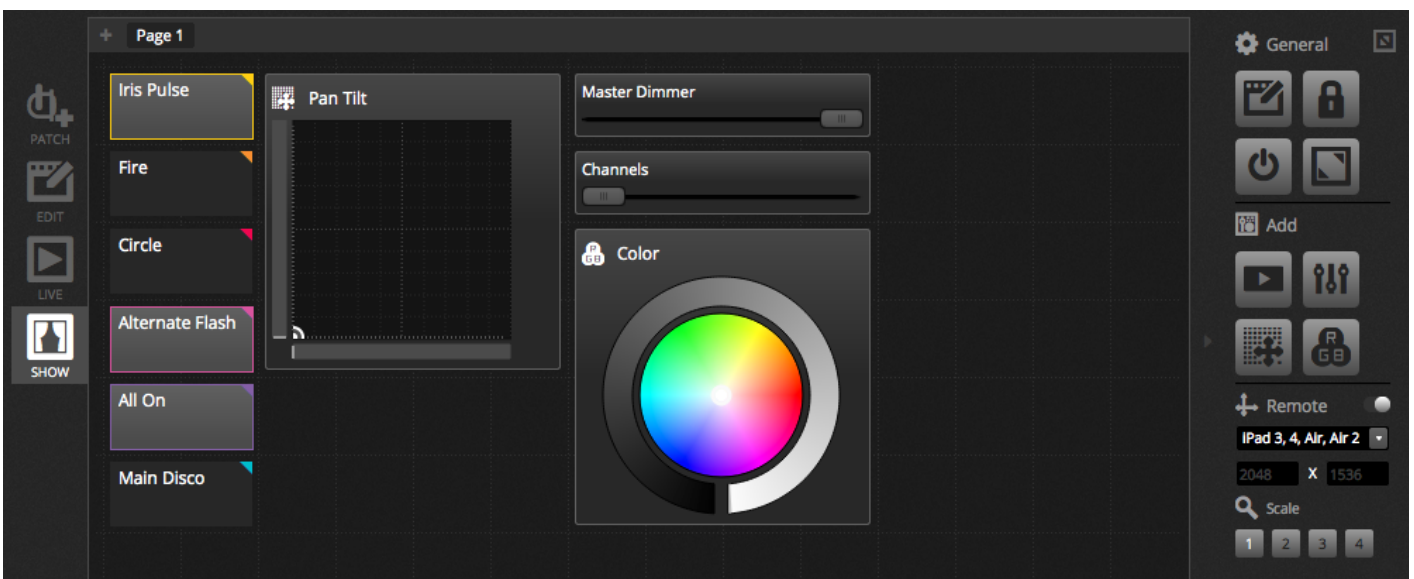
PATCH
EDIT
LIVE
SHOW

Page 1

Iris Pulse
Fire
Circle
Alternate Flash
All On
Main Disco

Pan Tilt

Master Dimmer

Channels

Color

General

Add

Remote

iPad 3, 4, Air, Air 2

2048 X 1536

Scale

1 2 3 4